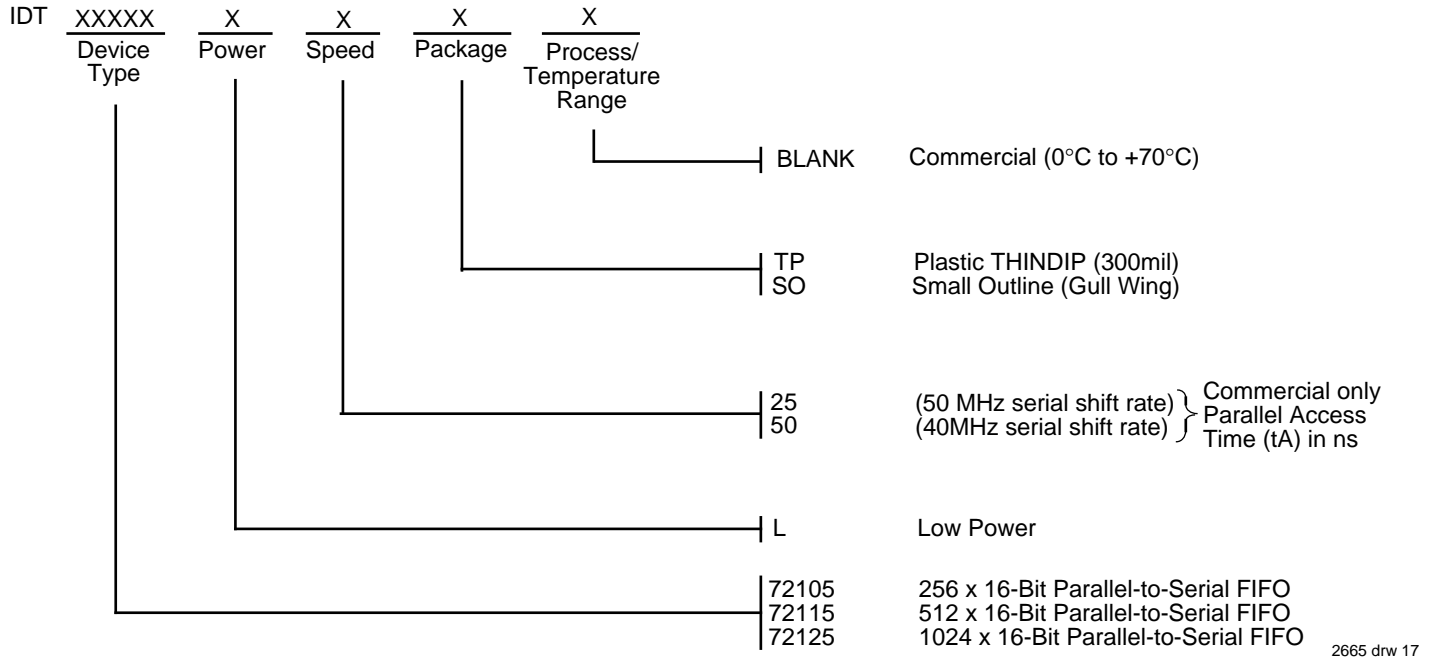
IDT XXXXX X X X X
Device Type Power Speed Package Process/ Temperature Range

BLANK Commercial (0°C to +70°C)

TP Plastic THINDIP (300mil)
SO Small Outline (Gull Wing)

25 (50 MHz serial shift rate)
50 (40MHz serial shift rate)
Commercial only Parallel Access Time (tA) in ns

L Low Power

72105 256 x 16-Bit Parallel-to-Serial FIFO
72115 512 x 16-Bit Parallel-to-Serial FIFO
72125 1024 x 16-Bit Parallel-to-Serial FIFO

2665 drw 17